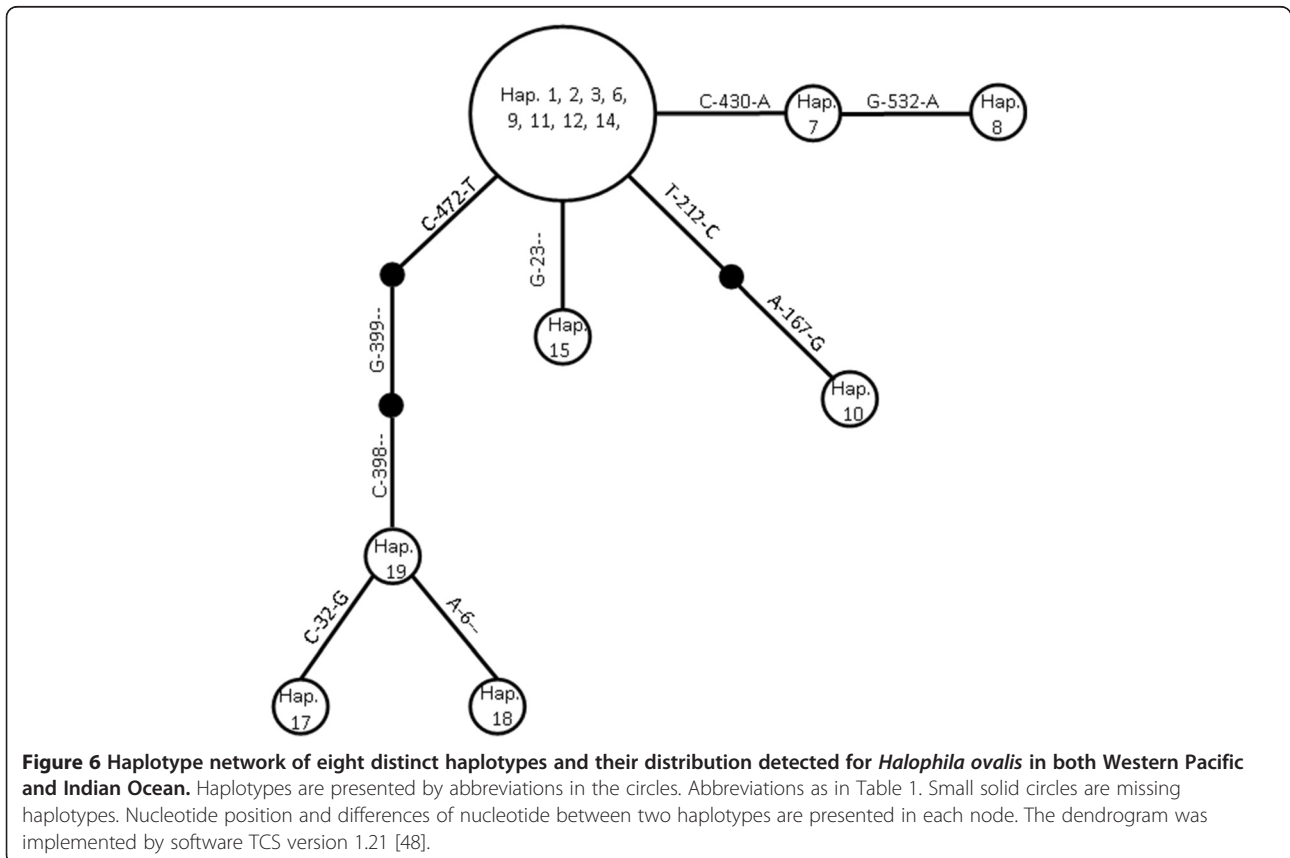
Hap. 1, 2, 3, 6, 9, 11, 12, 14,

C-430-A

Hap. 7

G-532-A

Hap. 8

C-472-T

G-23--

T-212-C

G-399--

Hap. 15

A-167-G

Hap. 10

C-398--

Hap. 19

C-32-G

A-6--

Hap. 17

Hap. 18

**Figure 6 Haplotype network of eight distinct haplotypes and their distribution detected for *Halophila ovalis* in both Western Pacific and Indian Ocean.** Haplotypes are presented by abbreviations in the circles. Abbreviations as in Table 1. Small solid circles are missing haplotypes. Nucleotide position and differences of nucleotide between two haplotypes are presented in each node. The dendrogram was implemented by software TCS version 1.21 [48].